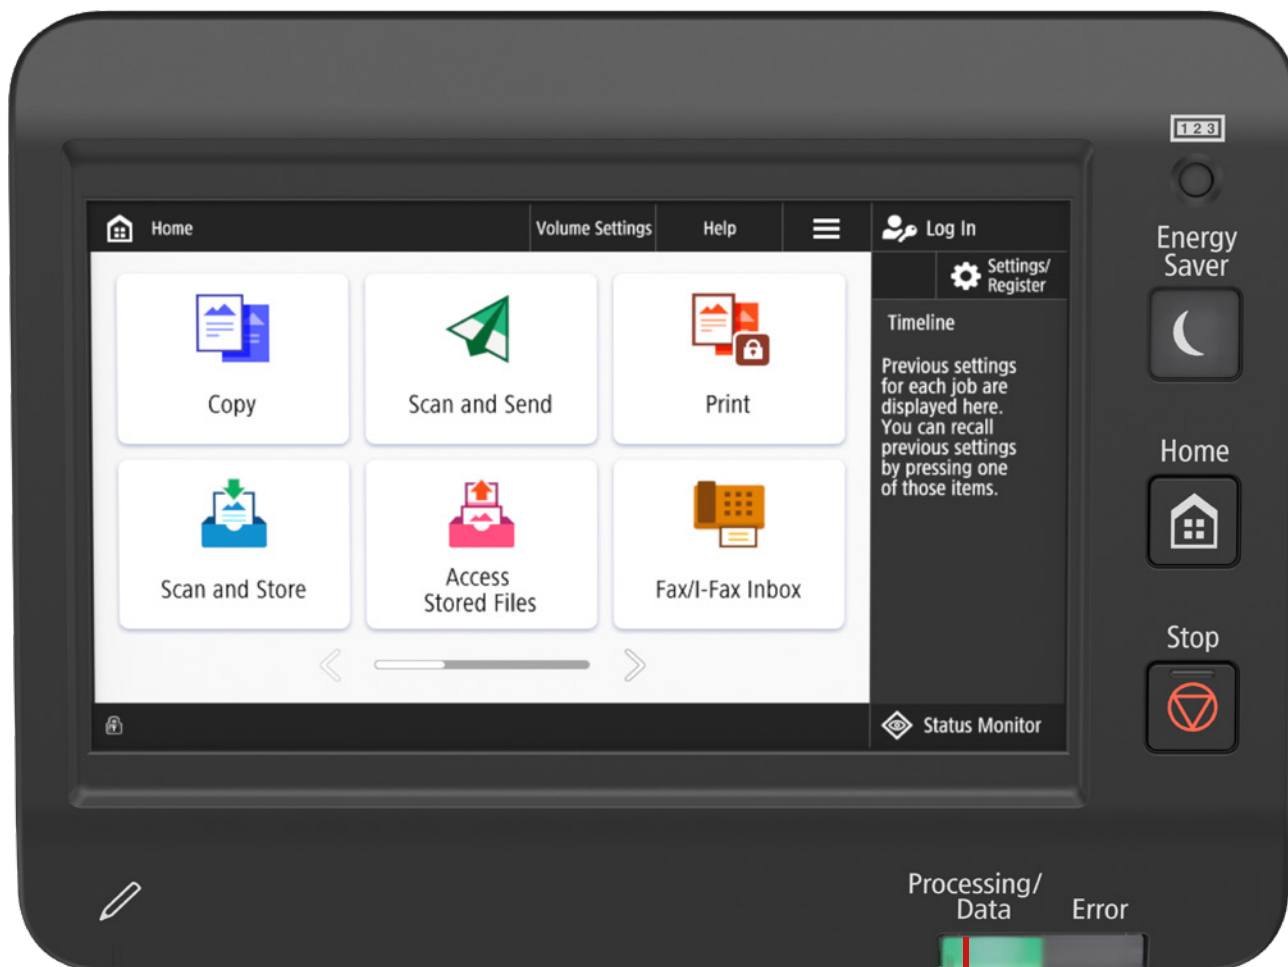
Home
Volume Settings
Help
Log In
Settings/ Register
Timeline
Previous settings for each job are displayed here. You can recall previous settings by pressing one of those items.

Copy
Scan and Send
Print
Scan and Store
Access Stored Files
Fax/I-Fax Inbox

Status Monitor

123
Energy Saver
Home
Stop
Processing/ Data
Error